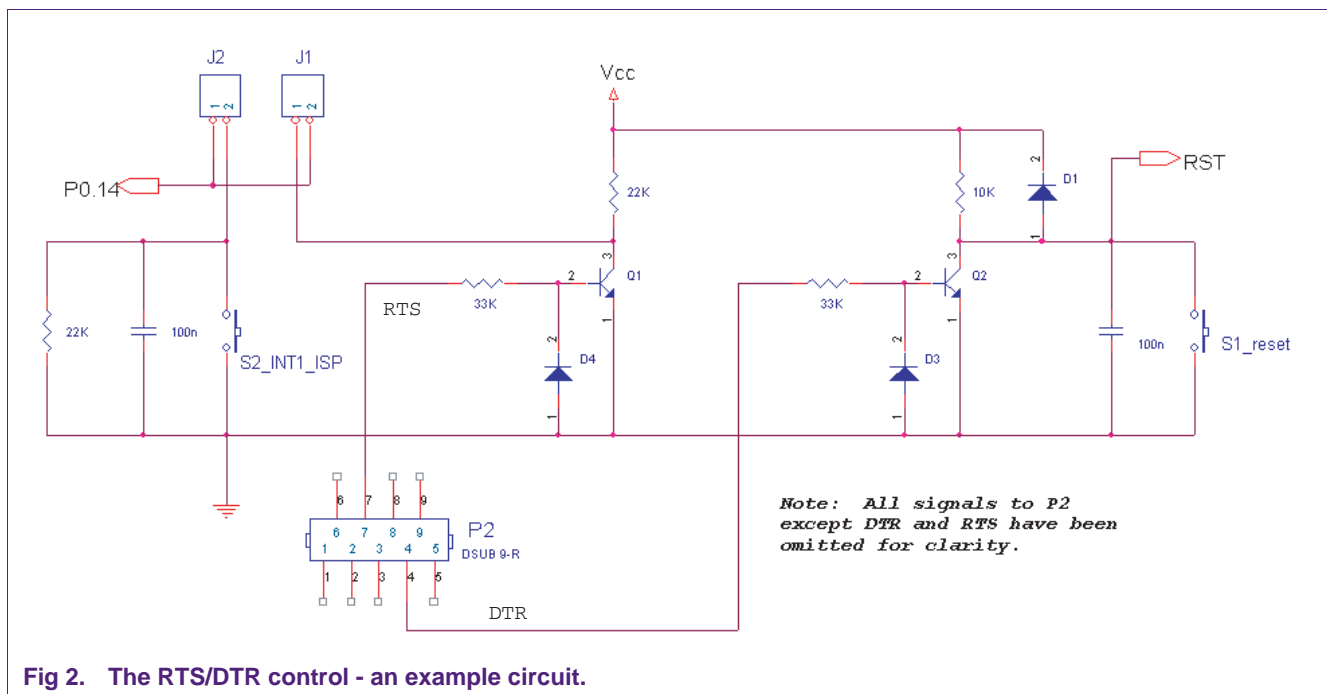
J2
1 2
J1
1 2
Vcc
P0.14
22K
10K
D1
2
1
RST
22K
100n
S2_INT1_ISP
RTS
33K
2
3
Q1
1
2
D4
1
33K
2
3
Q2
1
2
D3
1
100n
S1_reset
6 7 8 9
6 7 8 9
1 2 3 4 5
P2
DSUB 9-R
1 2 3 4 5
DTR
Note: All signals to P2 except DTR and RTS have been omitted for clarity.

Fig 2. The RTS/DTR control - an example circuit.